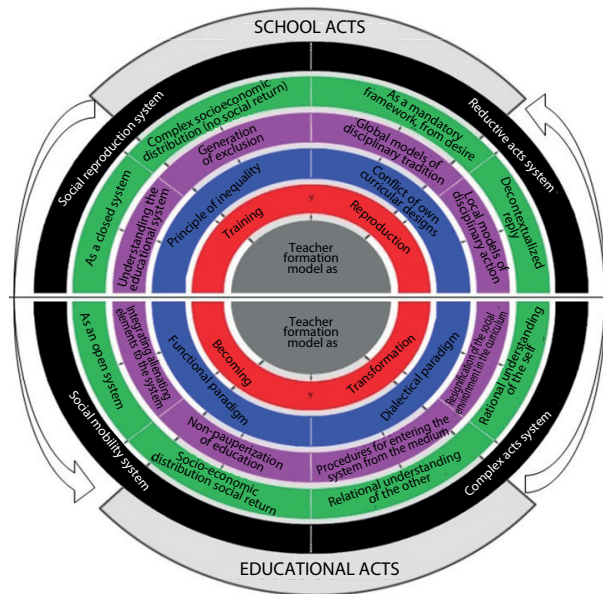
SCHOOL ACTS

Social reproduction system

Reductive acts system

Complex socioeconomic distribution (no social return)

As a mandatory framework, from desire

As a closed system

Generation of exclusion

Global models of disciplinary tradition

Decontextualized reply

Understanding the educational system

Local models of disciplinary action

Principle of inequality

Conflict of own curricular designs

Training

Reproduction

Teacher formation model as

Teacher formation model as

Becoming

Transformation

As an open system

Integrating alienating elements to the system

Functional paradigm

Dialectical paradigm

Resignification of the social environment in the curriculum

Rational understanding of the self

Non-pauperization of education

Procedures for entering the system from the medium

Socio-economic distribution social return

Relational understanding of the other

Social mobility system

Complex acts system

EDUCATIONAL ACTS